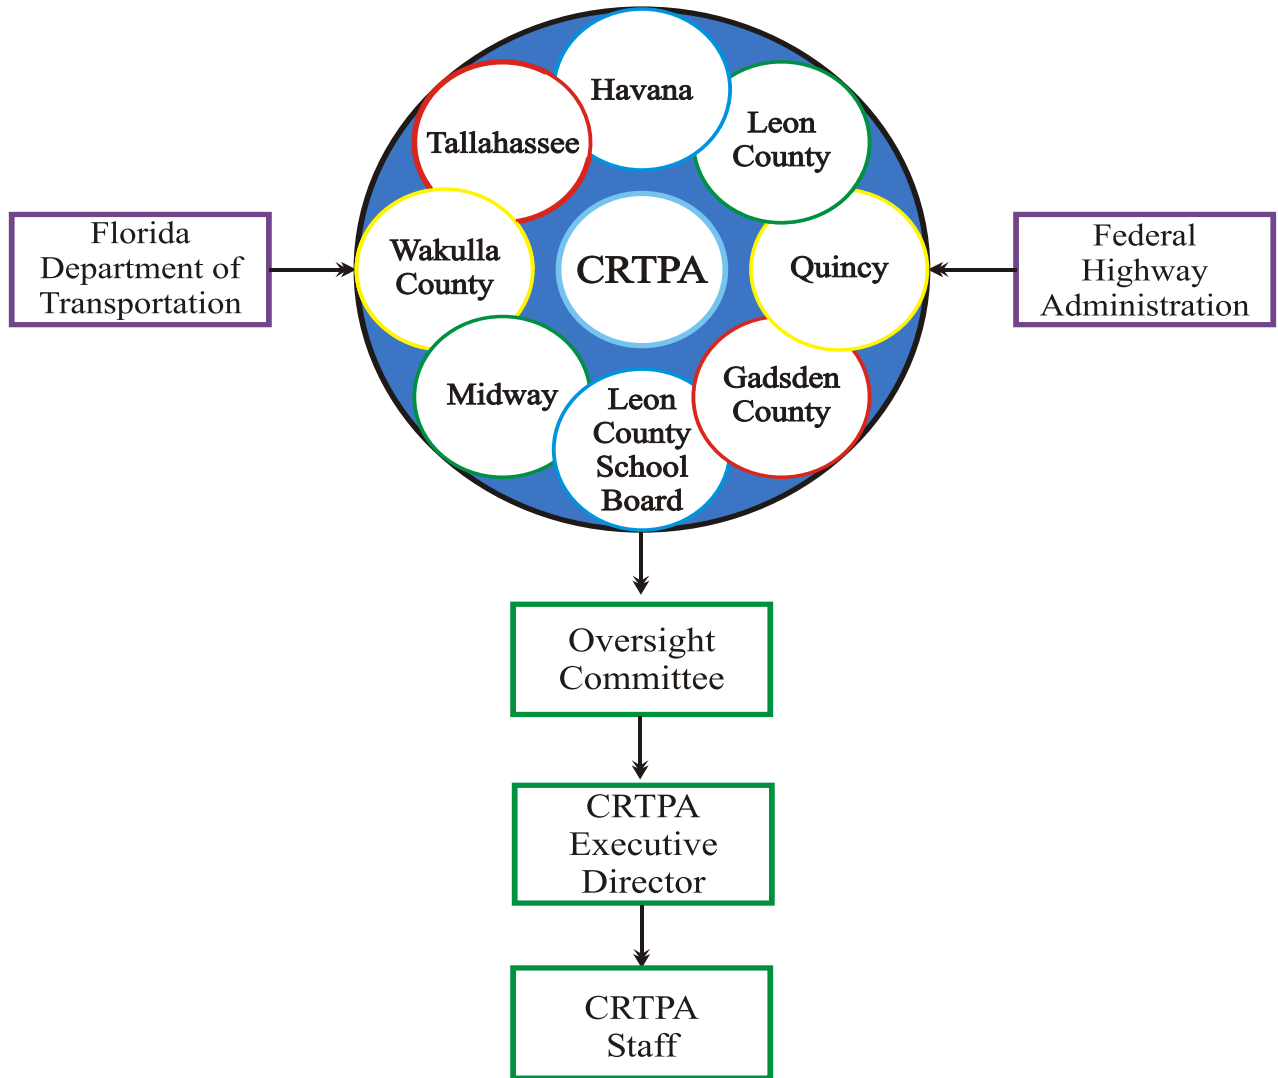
Florida Department of Transportation

Havana

Tallahassee

Leon County

Wakulla County

CRTPA

Quincy

Federal Highway Administration

Midway

Gadsden County

Leon County School Board

Oversight Committee

CRTPA Executive Director

CRTPA Staff